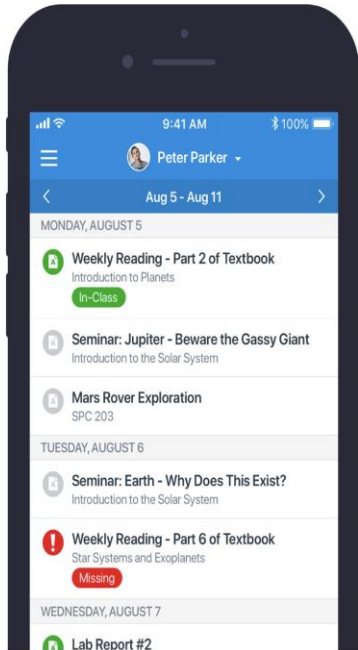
9:41 AM
100%

Peter Parker

Aug 5 - Aug 11

MONDAY, AUGUST 5

Weekly Reading - Part 2 of Textbook
Introduction to Planets
In-Class

Seminar: Jupiter - Beware the Gassy Giant
Introduction to the Solar System

Mars Rover Exploration
SPC 203

TUESDAY, AUGUST 6

Seminar: Earth - Why Does This Exist?
Introduction to the Solar System

Weekly Reading - Part 6 of Textbook
Star Systems and Exoplanets
Missing

WEDNESDAY, AUGUST 7

Lab Report #2